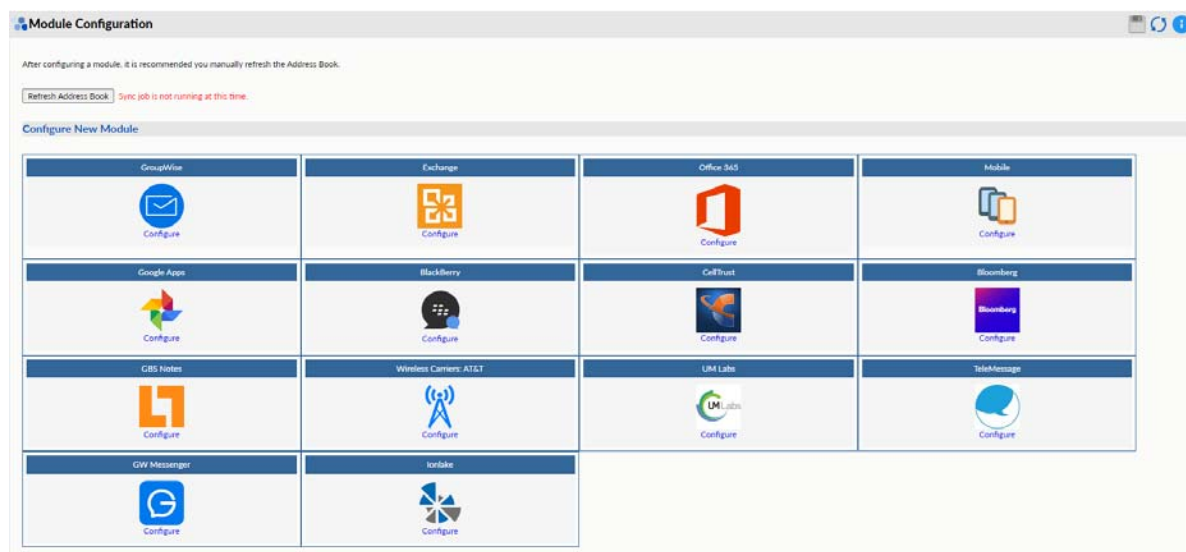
Module Configuration

After configuring a module, it is recommended you manually refresh the Address Book.

Refresh Address Book Sync job is not running at this time.

Configure New Module

GroupWise
Configure

Exchange
Configure

Office 365
Configure

Mobile
Configure

Google Apps
Configure

BlackBerry
Configure

CellTrust
Configure

Bloomberg
Bloomberg
Configure

GBS Notes
Configure

Wireless Carriers: AT&T
Configure

UM Labs
UM Labs
Configure

TeleMessage
Configure

GW Messenger
Configure

Ionlake
Configure